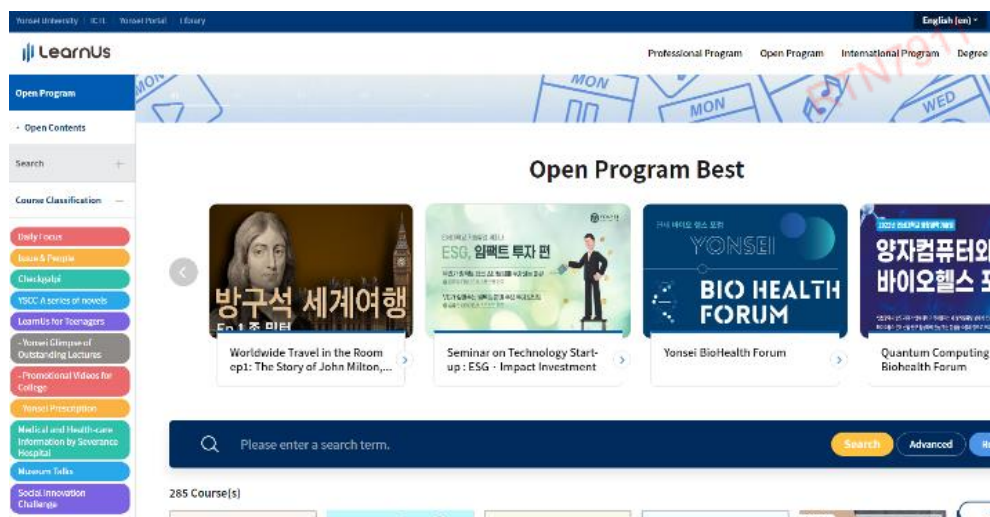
Yonsei University | ICT | Yonsei Portal | Library

English (en)

LearnUs

Professional Program Open Program International Program Degree

Open Program

- Open Contents

Search +

Course Classification —

Daily Focus

Issue & People

Checkgalpi

YSCC A series of novels

LearnUs for Teenagers

- Yonsei Glimpse of Outstanding Lectures

- Promotional Videos for College

Yonsei Prescription

Medical and Health-care Information by Severance Hospital

Museum Talks

Social Innovation Challenge

MON MON MON WED

Open Program Best

방구석 세계여행 Ep.1 존 밀턴

Worldwide Travel in the Room ep1: The Story of John Milton,...

ESG, 임팩트 투자 편

Seminar on Technology Start-up : ESG · Impact Investment

YONSEI BIO HEALTH FORUM

Yonsei BioHealth Forum

양자컴퓨터와 바이오헬스

Quantum Computing Biohealth Forum

Please enter a search term.

Search Advanced Re

285 Course(s)